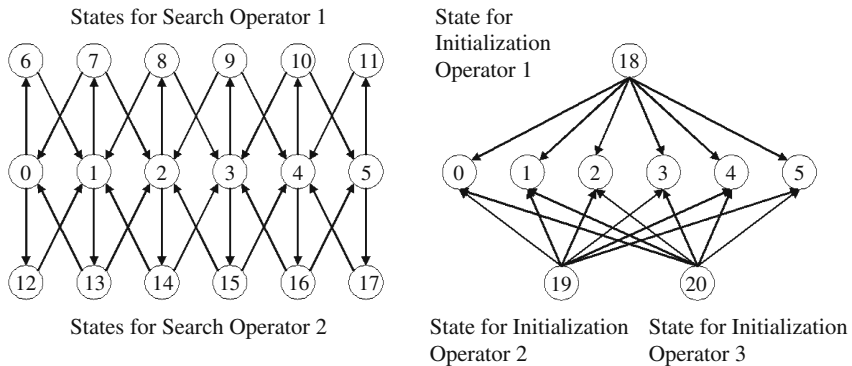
States for Search Operator 1

6 7 8 9 10 11

0 1 2 3 4 5

12 13 14 15 16 17

States for Search Operator 2

State for Initialization Operator 1

18

0 1 2 3 4 5

19 20

State for Initialization Operator 2

State for Initialization Operator 3